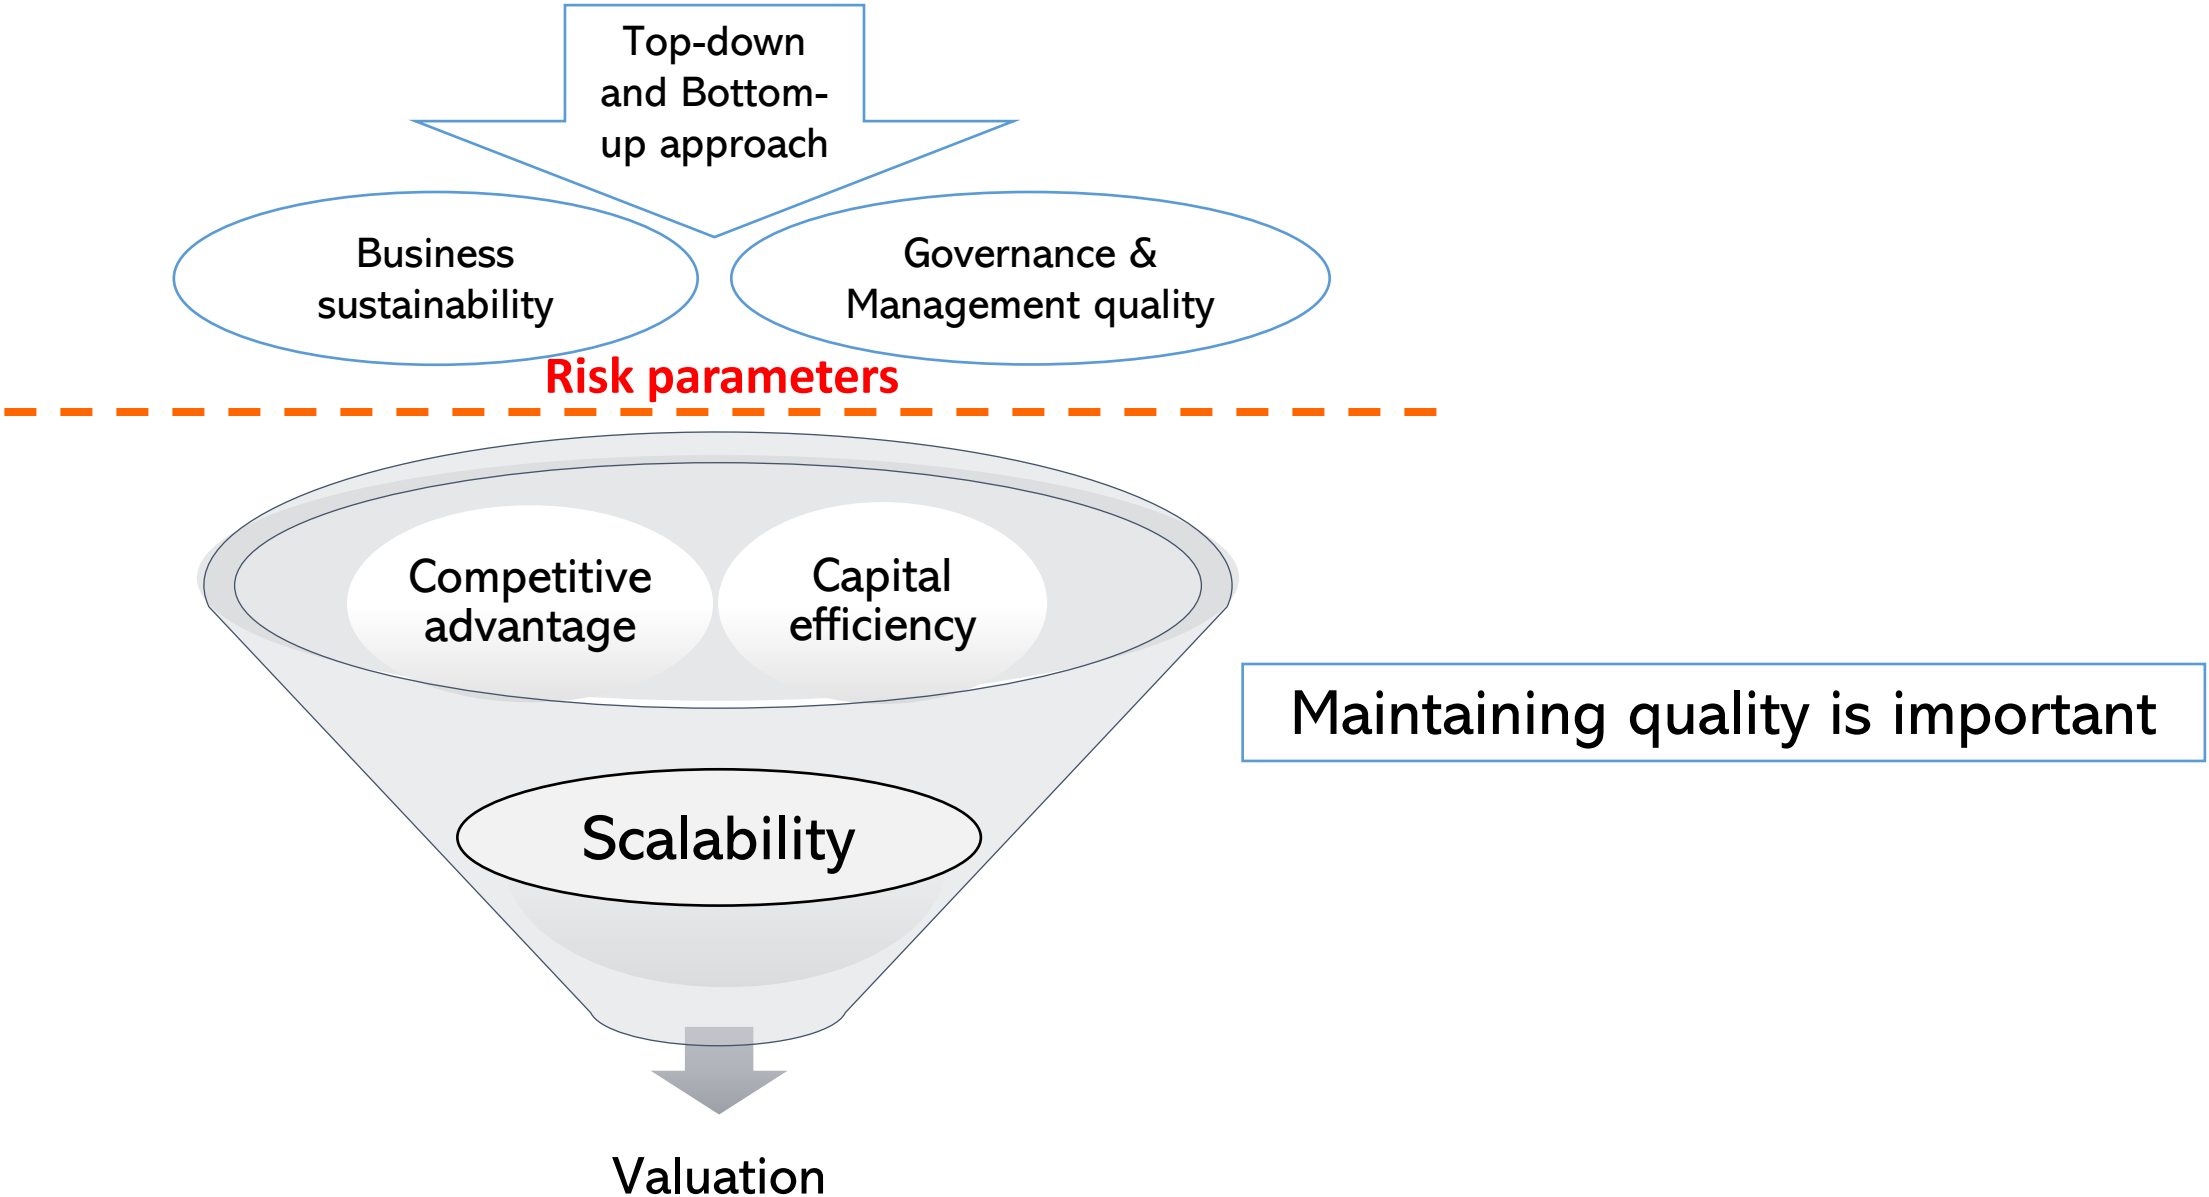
Top-down and Bottom-up approach

Business sustainability

Governance & Management quality

Risk parameters

Competitive advantage

Capital efficiency

Maintaining quality is important

Scalability

Valuation